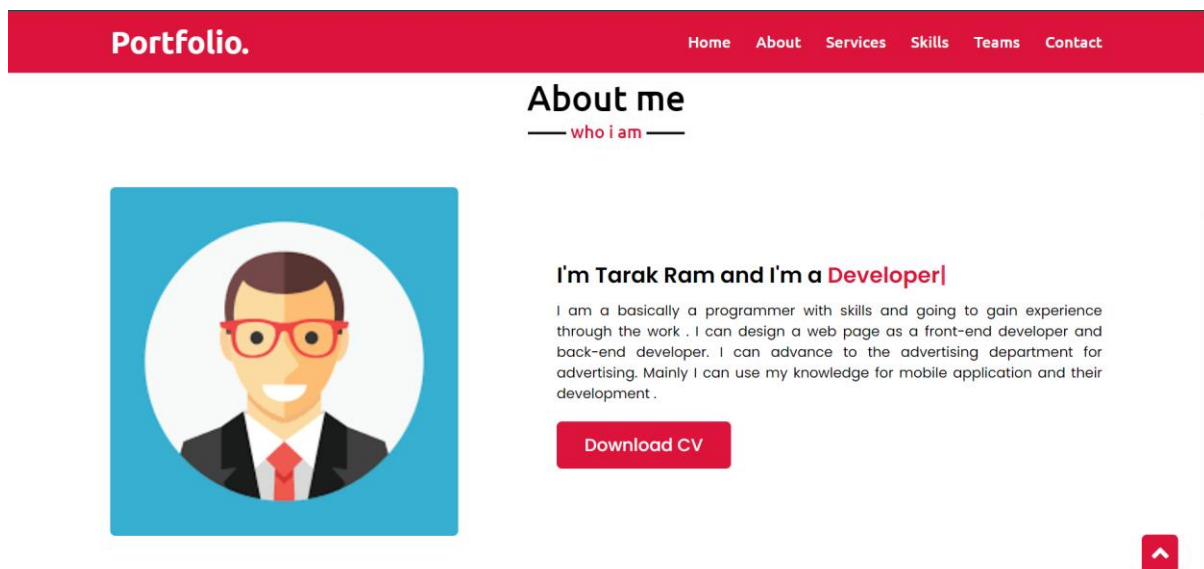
Portfolio.

Home About Services Skills Teams Contact

About me

who i am

I'm Tarak Ram and I'm a Developer|

I am a basically a programmer with skills and going to gain experience through the work . I can design a web page as a front-end developer and back-end developer. I can advance to the advertising department for advertising. Mainly I can use my knowledge for mobile application and their development .

Download CV